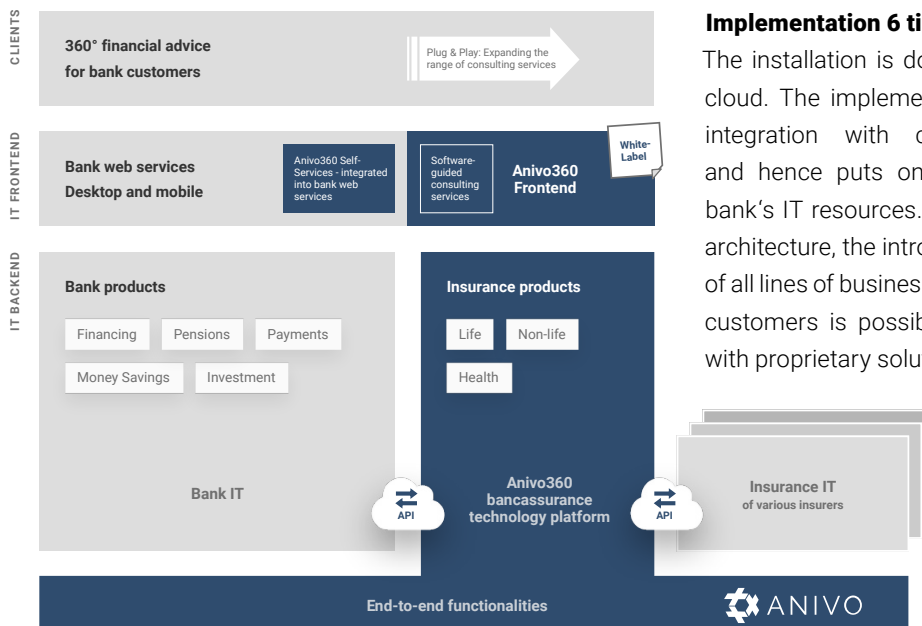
CLIENTS

360° financial advice for bank customers

Plug & Play: Expanding the range of consulting services

IT FRONTEND

Bank web services
Desktop and mobile

Anivo360 Self-Services - integrated into bank web services

Software-guided consulting services

Anivo360 Frontend

White-Label

IT BACKEND

Bank products

Financing

Pensions

Payments

Money Savings

Investment

Bank IT

Insurance products

Life

Non-life

Health

API

Anivo360 bancassurance technology platform

API

Insurance IT of various insurers

End-to-end functionalities

ANIVO

Implementation 6 ti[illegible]

The installation is do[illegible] cloud. The impleme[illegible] integration with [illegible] and hence puts on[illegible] bank's IT resources. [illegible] architecture, the intro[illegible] of all lines of busines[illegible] customers is possib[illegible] with proprietary solu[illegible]